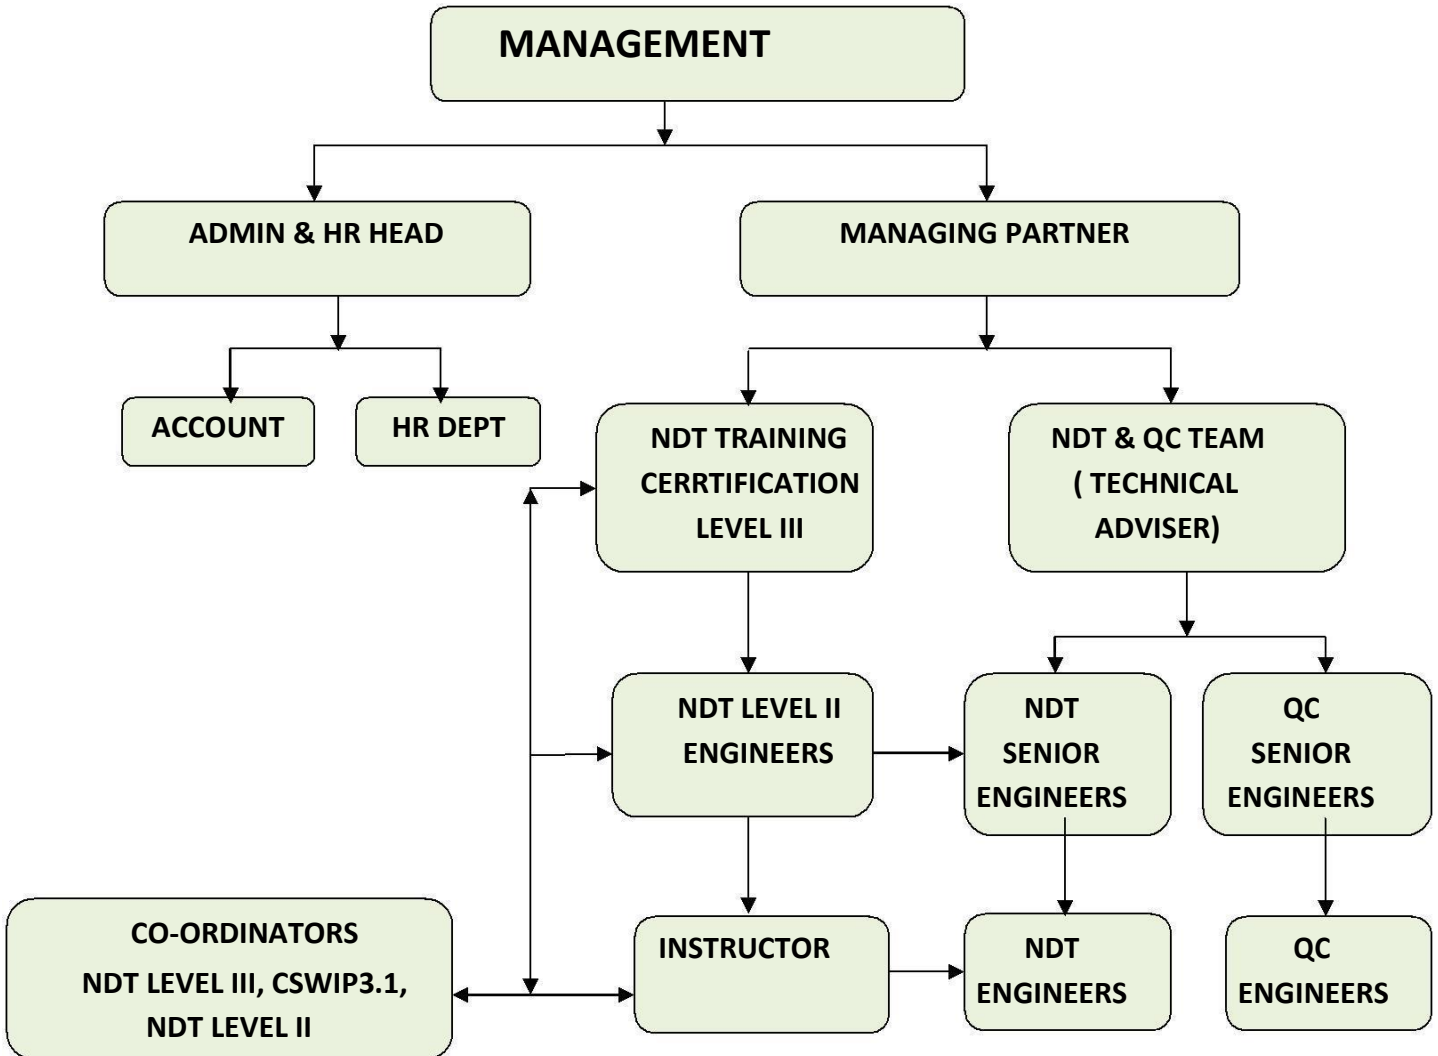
MANAGEMENT

ADMIN & HR HEAD

MANAGING PARTNER

ACCOUNT

HR DEPT

NDT TRAINING CERRTIFICATION LEVEL III

NDT & QC TEAM ( TECHNICAL ADVISER)

NDT LEVEL II ENGINEERS

NDT SENIOR ENGINEERS

QC SENIOR ENGINEERS

CO-ORDINATORS NDT LEVEL III, CSWIP3.1, NDT LEVEL II

INSTRUCTOR

NDT ENGINEERS

QC ENGINEERS